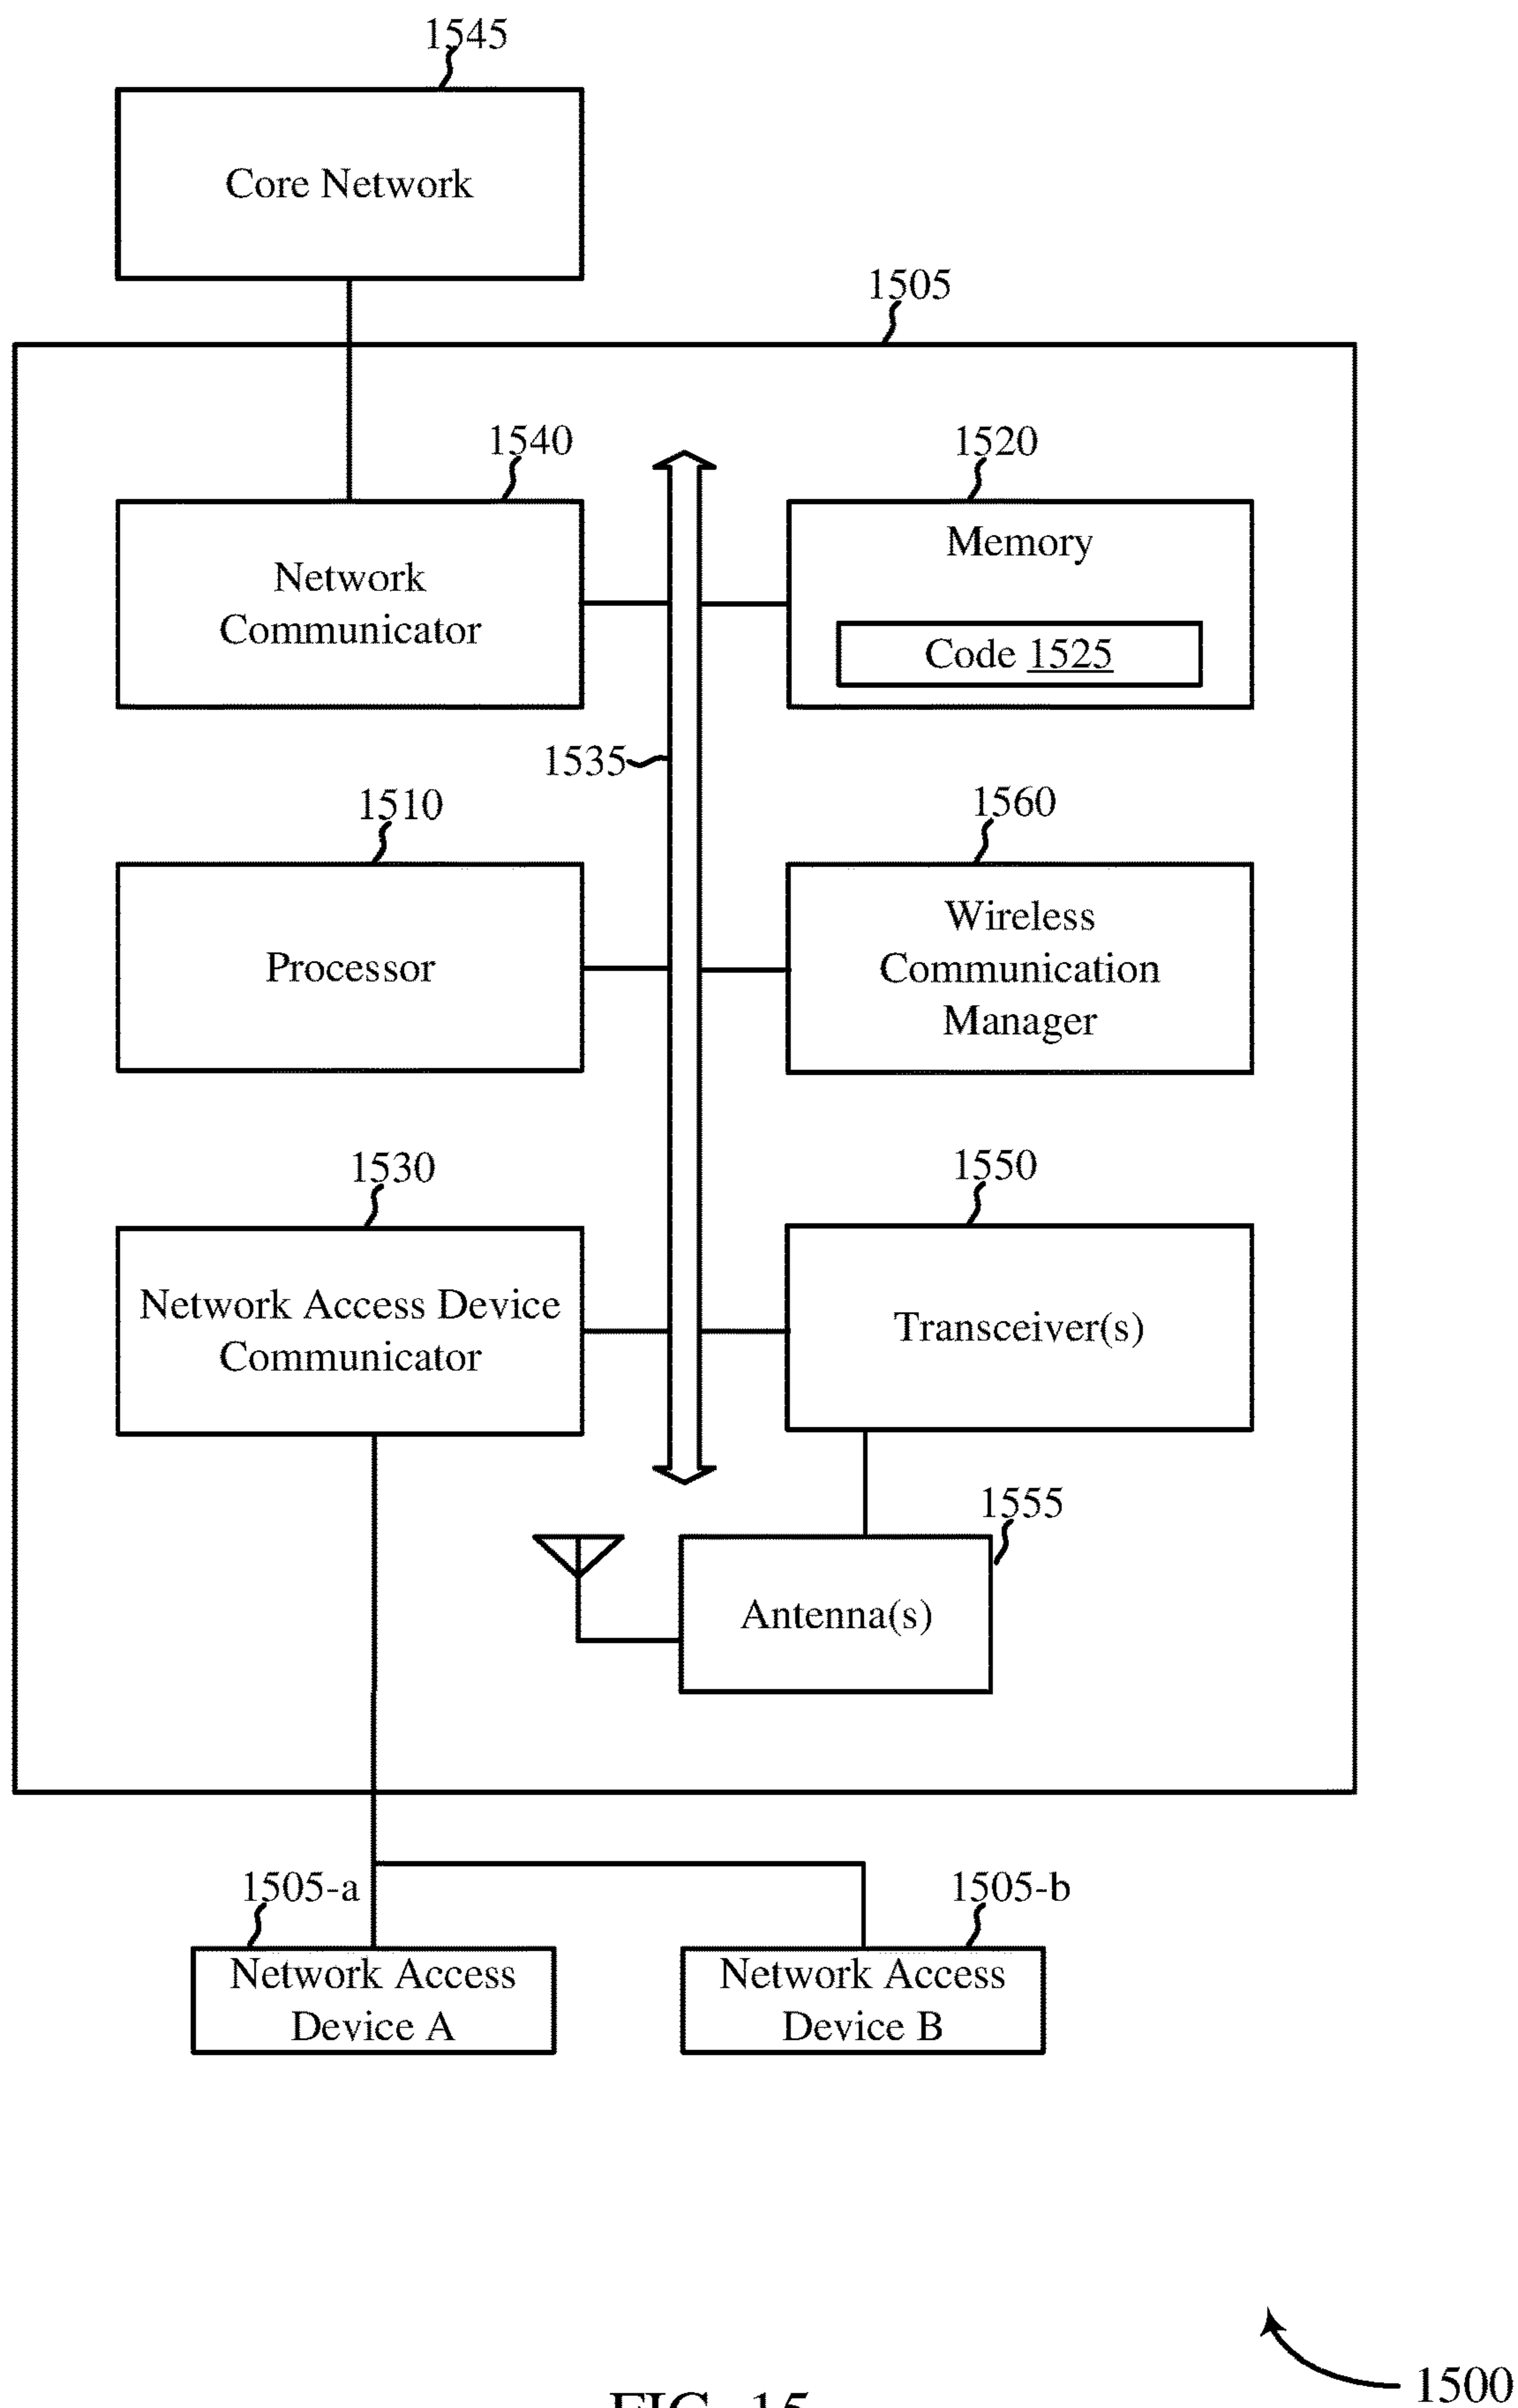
1545

Core Network

1505

1540

Network Communicator

1520

Memory

Code 1525

1535

1510

Processor

1560

Wireless Communication Manager

1530

Network Access Device Communicator

1550

Transceiver(s)

1555

Antenna(s)

1505-a

Network Access Device A

1505-b

Network Access Device B

1500

FIG. 15